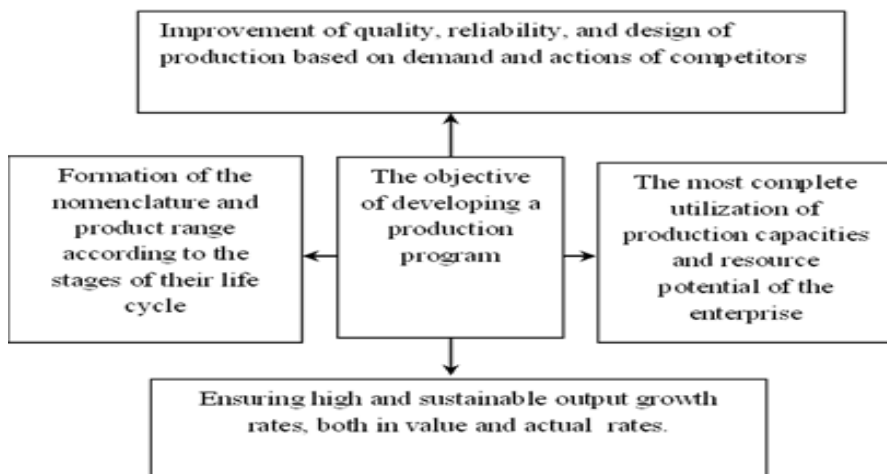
Improvement of quality, reliability, and design of production based on demand and actions of competitors

Formation of the nomenclature and product range according to the stages of their life cycle

The objective of developing a production program

The most complete utilization of production capacities and resource potential of the enterprise

Ensuring high and sustainable output growth rates, both in value and actual rates.